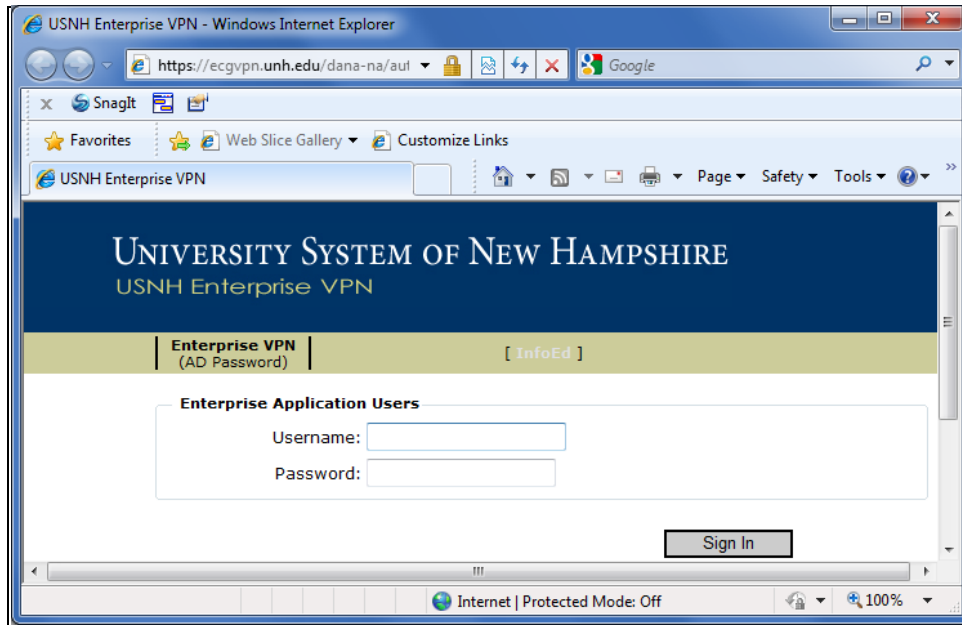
USNH Enterprise VPN - Windows Internet Explorer

https://ecgvpn.unh.edu/dana-na/aut

Google

SnagIt

Favorites

Web Slice Gallery

Customize Links

USNH Enterprise VPN

Page Safety Tools

UNIVERSITY SYSTEM OF NEW HAMPSHIRE
USNH Enterprise VPN

Enterprise VPN
(AD Password)

[ InfoEd ]

Enterprise Application Users

Username:

Password:

Sign In

Internet | Protected Mode: Off

100%